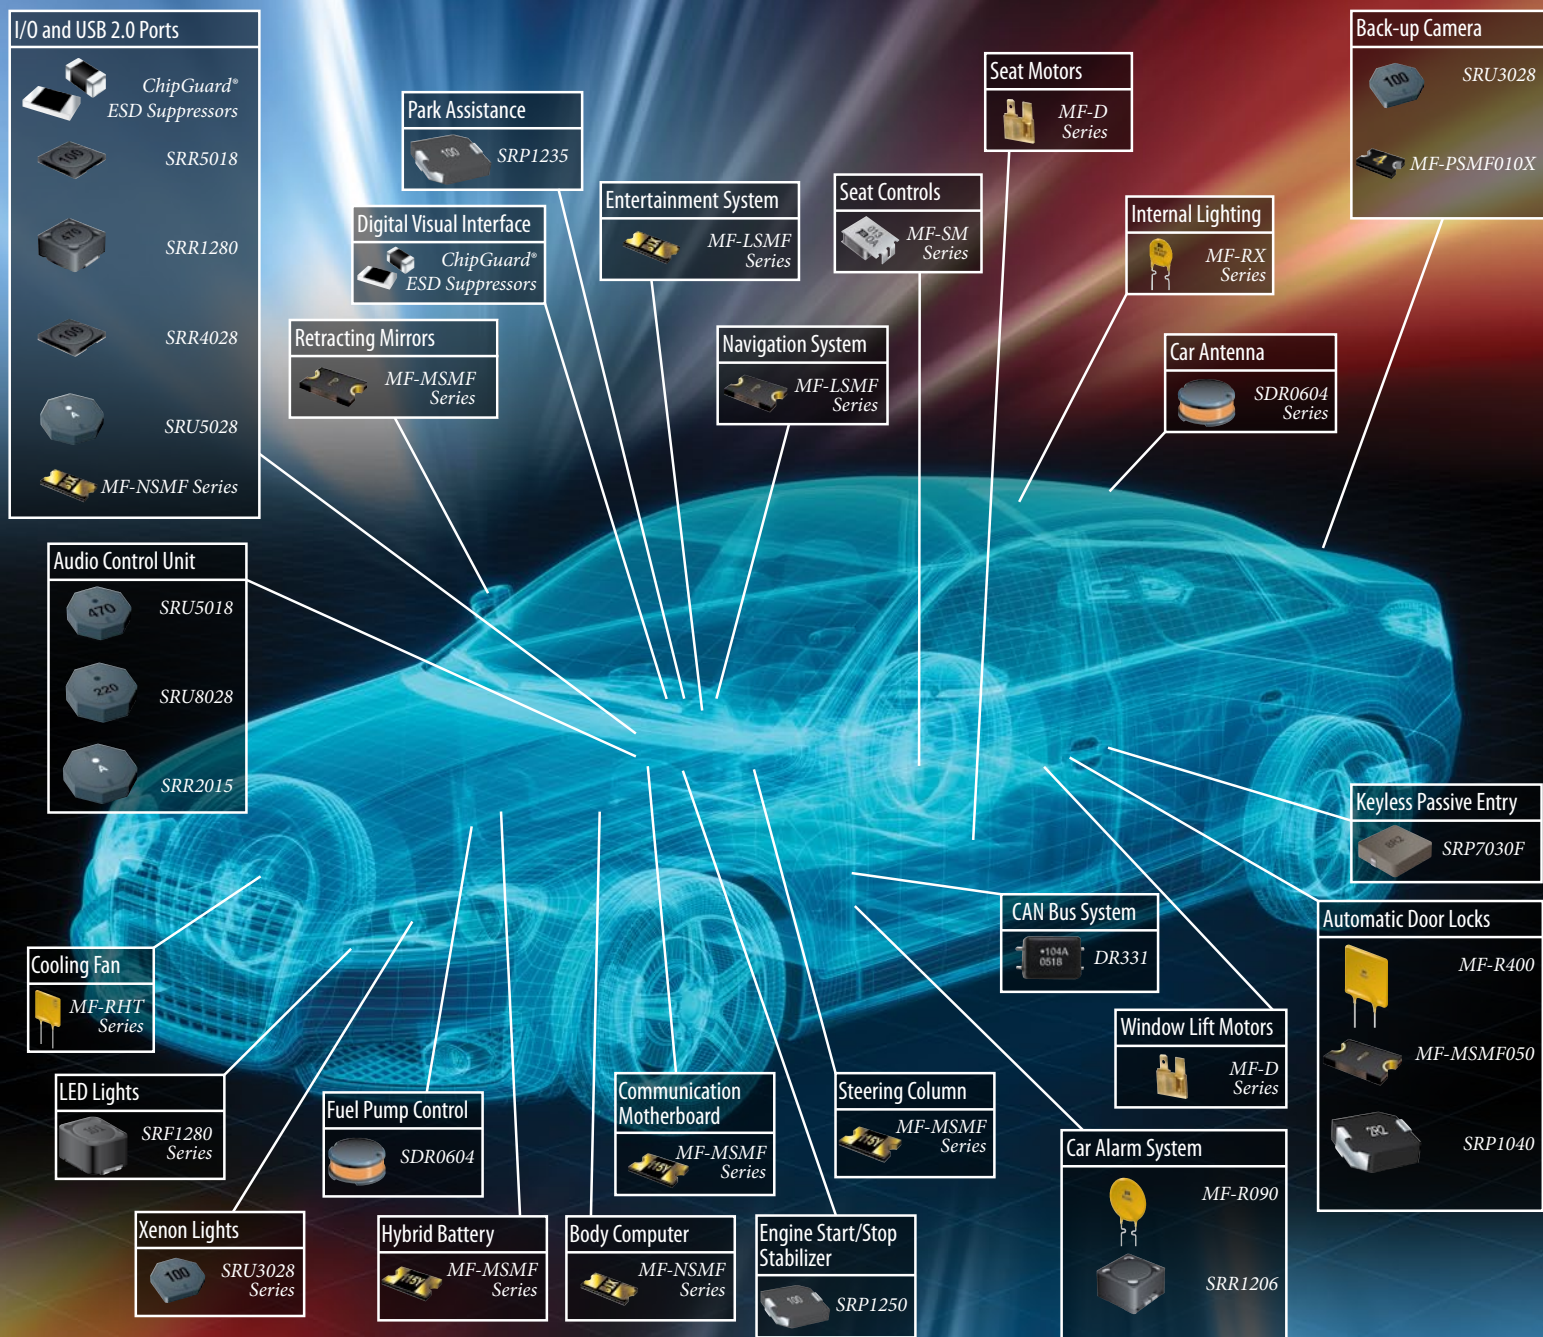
I/O and USB 2.0 Ports
ChipGuard® ESD Suppressors
SRR5018
SRR1280
SRR4028
SRU5028
MF-NSMF Series

Park Assistance
SRP1235

Digital Visual Interface
ChipGuard® ESD Suppressors

Retracting Mirrors
MF-MSMF Series

Entertainment System
MF-LSMF Series

Seat Controls
MF-SM Series

Seat Motors
MF-D Series

Navigation System
MF-LSMF Series

Internal Lighting
MF-RX Series

Back-up Camera
SRU3028
MF-PSMF010X

Car Antenna
SDR0604 Series

Audio Control Unit
SRU5018
SRU8028
SRR2015

Keyless Passive Entry
SRP7030F

Automatic Door Locks
MF-R400
MF-MSMF050
SRP1040

CAN Bus System
DR331

Window Lift Motors
MF-D Series

Cooling Fan
MF-RHT Series

LED Lights
SRF1280 Series

Fuel Pump Control
SDR0604

Communication Motherboard
MF-MSMF Series

Steering Column
MF-MSMF Series

Car Alarm System
MF-R090
SRR1206

Xenon Lights
SRU3028 Series

Hybrid Battery
MF-MSMF Series

Body Computer
MF-NSMF Series

Engine Start/Stop Stabilizer
SRP1250